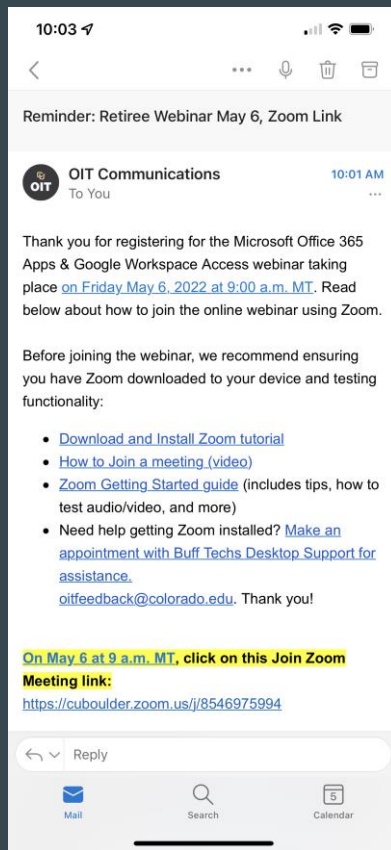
10:03

Reminder: Retiree Webinar May 6, Zoom Link

OIT

OIT Communications
To You

10:01 AM

Thank you for registering for the Microsoft Office 365 Apps & Google Workspace Access webinar taking place on Friday May 6, 2022 at 9:00 a.m. MT. Read below about how to join the online webinar using Zoom.

Before joining the webinar, we recommend ensuring you have Zoom downloaded to your device and testing functionality:

- Download and Install Zoom tutorial
- How to Join a meeting (video)
- Zoom Getting Started guide (includes tips, how to test audio/video, and more)
- Need help getting Zoom installed? Make an appointment with Buff Techs Desktop Support for assistance.
oitfeedback@colorado.edu. Thank you!

On May 6 at 9 a.m. MT, click on this Join Zoom Meeting link:
https://cuboulder.zoom.us/j/8546975994

Reply

Mail
Search
5
Calendar